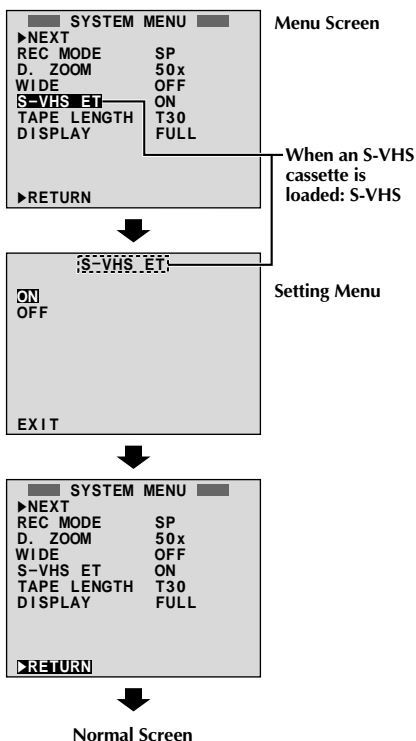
SYSTEM MENU
▶NEXT
REC MODE SP
D. ZOOM 50x
WIDE OFF
S-VHS ET ON
TAPE LENGTH T30
DISPLAY FULL
▶RETURN

Menu Screen

When an S-VHS cassette is loaded: S-VHS

S-VHS ET
ON
OFF
EXIT

Setting Menu

SYSTEM MENU
▶NEXT
REC MODE SP
D. ZOOM 50x
WIDE OFF
S-VHS ET ON
TAPE LENGTH T30
DISPLAY FULL
▶RETURN

Normal Screen